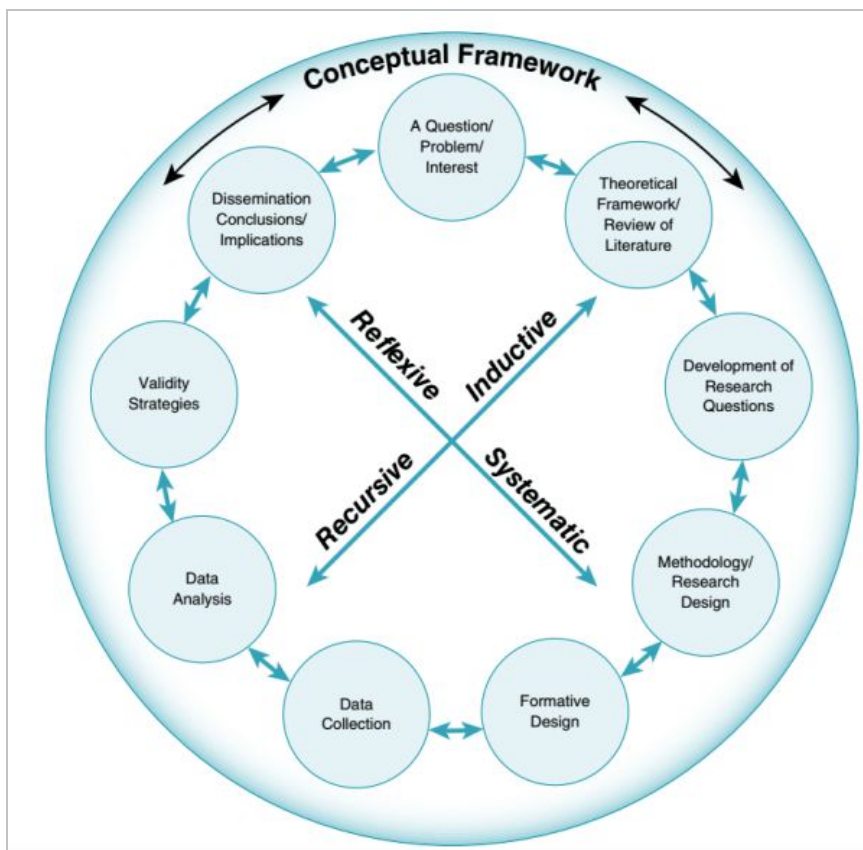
Conceptual Framework

A Question/ Problem/ Interest

Theoretical Framework/ Review of Literature

Development of Research Questions

Methodology/ Research Design

Formative Design

Data Collection

Data Analysis

Validity Strategies

Dissemination Conclusions/ Implications

Reflexive

Inductive

Recursive

Systematic